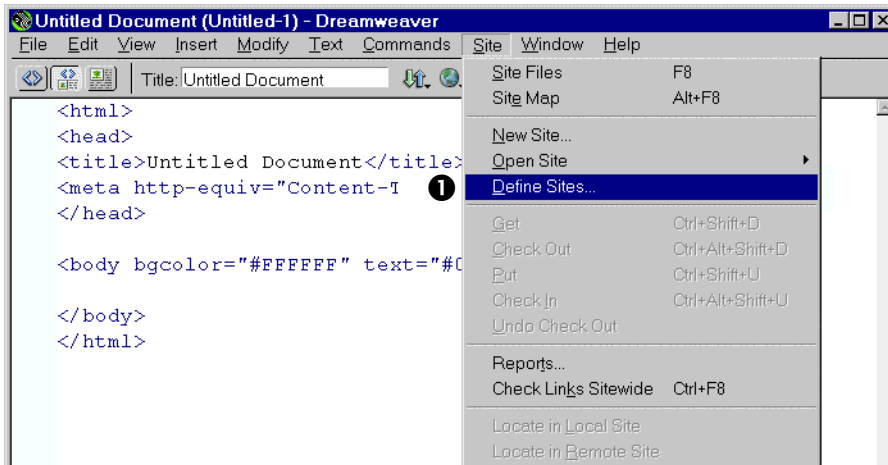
Untitled Document (Untitled-1) - Dreamweaver

File Edit View Insert Modify Text Commands Site Window Help

Title: Untitled Document

<html>
<head>
<title>Untitled Document</title>
<meta http-equiv="Content-T
</head>

<body bgcolor="#FFFFFF" text="#0

</body>
</html>

Site Files F8
Site Map Alt+F8
New Site...
Open Site
❶ Define Sites...
Get Ctrl+Shift+D
Check Out Ctrl+Alt+Shift+D
Put Ctrl+Shift+U
Check In Ctrl+Alt+Shift+U
Undo Check Out
Reports...
Check Links Sitewide Ctrl+F8
Locate in Local Site
Locate in Remote Site